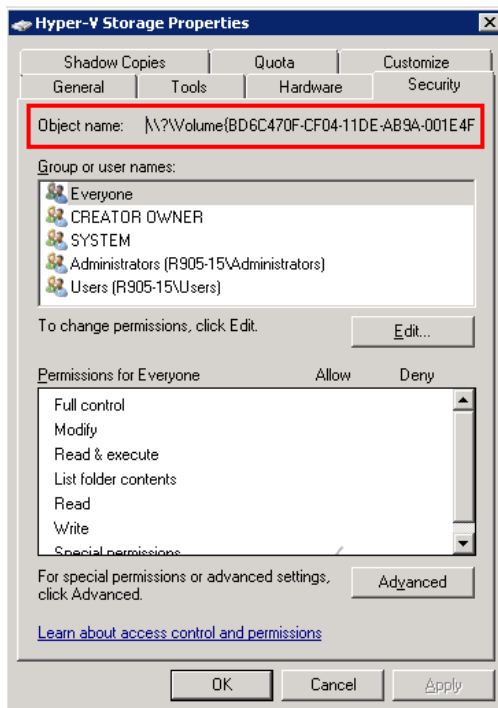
Hyper-V Storage Properties

Shadow Copies | Quota | Customize
General | Tools | Hardware | Security

Object name: \\?\Volume{BD6C470F-CF04-11DE-AB9A-001E4F

Group or user names:

Everyone
CREATOR OWNER
SYSTEM
Administrators (R905-15\Administrators)
Users (R905-15\Users)

To change permissions, click Edit.

Edit...

| Permissions for Everyone | Allow | Deny |
|---|---|---|
| Full control | | |
| Modify | | |
| Read & execute | | |
| List folder contents | | |
| Read | | |
| Write | | |
| Special permissions | | |

For special permissions or advanced settings, click Advanced.

Advanced

Learn about access control and permissions

OK Cancel Apply